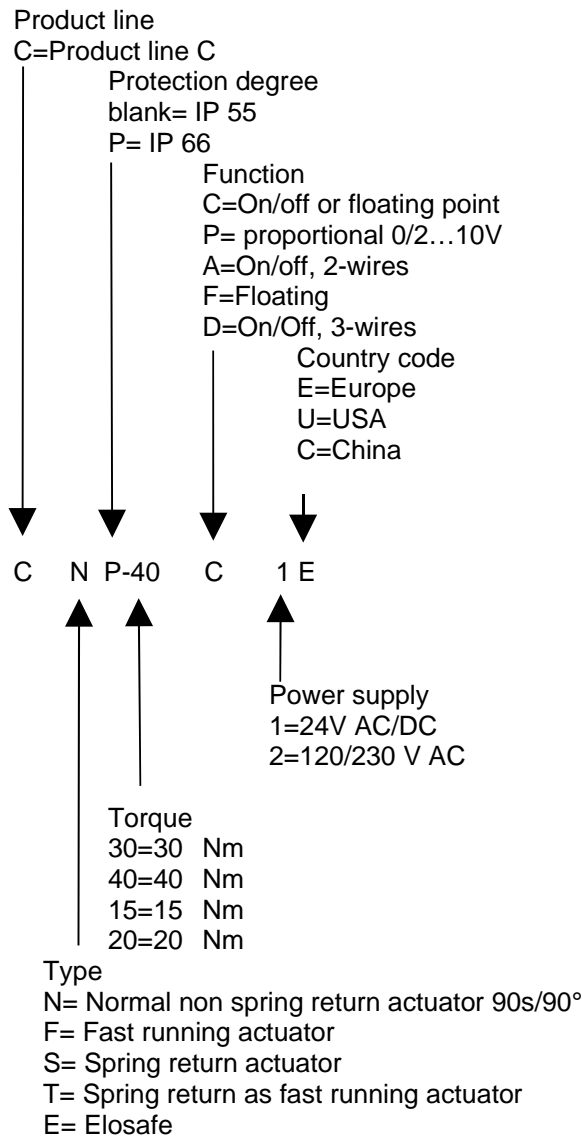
Product line
C=Product line C

Protection degree
blank= IP 55
P= IP 66

Function
C=On/off or floating point
P= proportional 0/2…10V
A=On/off, 2-wires
F=Floating
D=On/Off, 3-wires

Country code
E=Europe
U=USA
C=China

C N P-40 C 1 E

Power supply
1=24V AC/DC
2=120/230 V AC

Torque
30=30 Nm
40=40 Nm
15=15 Nm
20=20 Nm

Type
N= Normal non spring return actuator 90s/90°
F= Fast running actuator
S= Spring return actuator
T= Spring return as fast running actuator
E= Elosafe